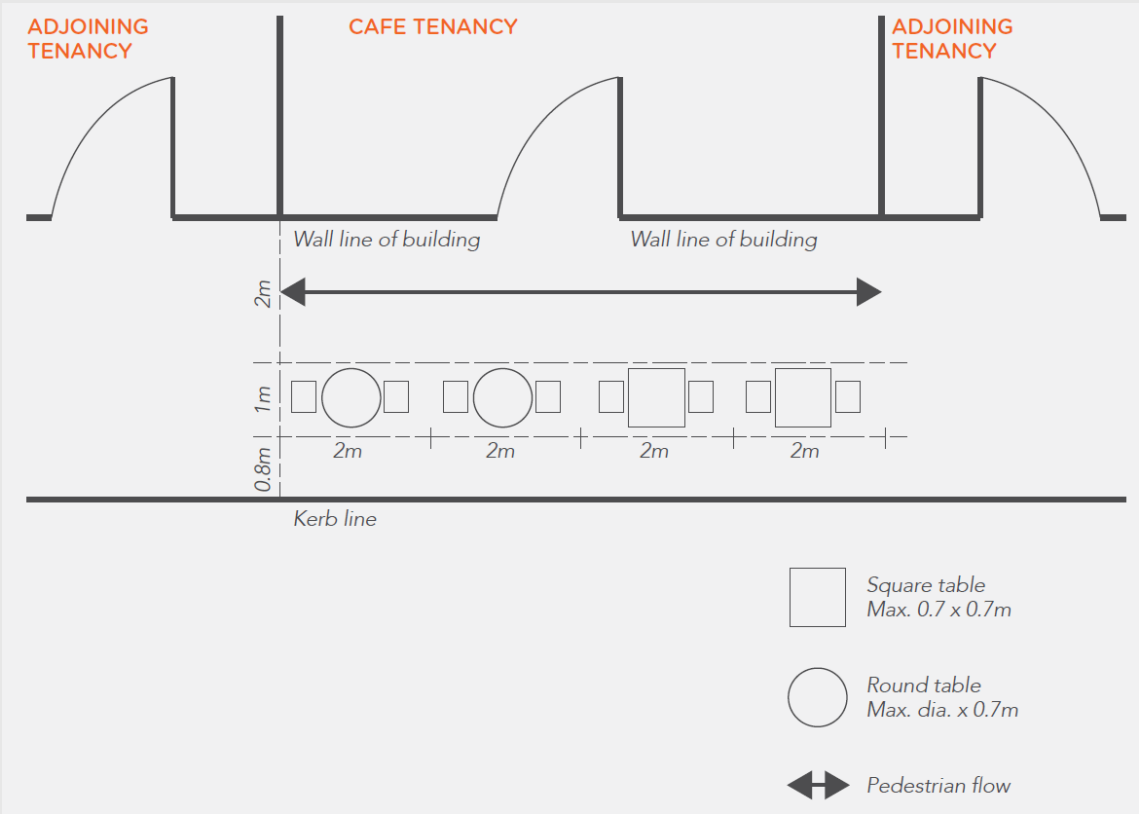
ADJOINING TENANCY

CAFE TENANCY

ADJOINING TENANCY

Wall line of building

Wall line of building

2m

1m

0.8m

2m

2m

2m

2m

Kerb line

Square table
Max. 0.7 x 0.7m

Round table
Max. dia. x 0.7m

Pedestrian flow